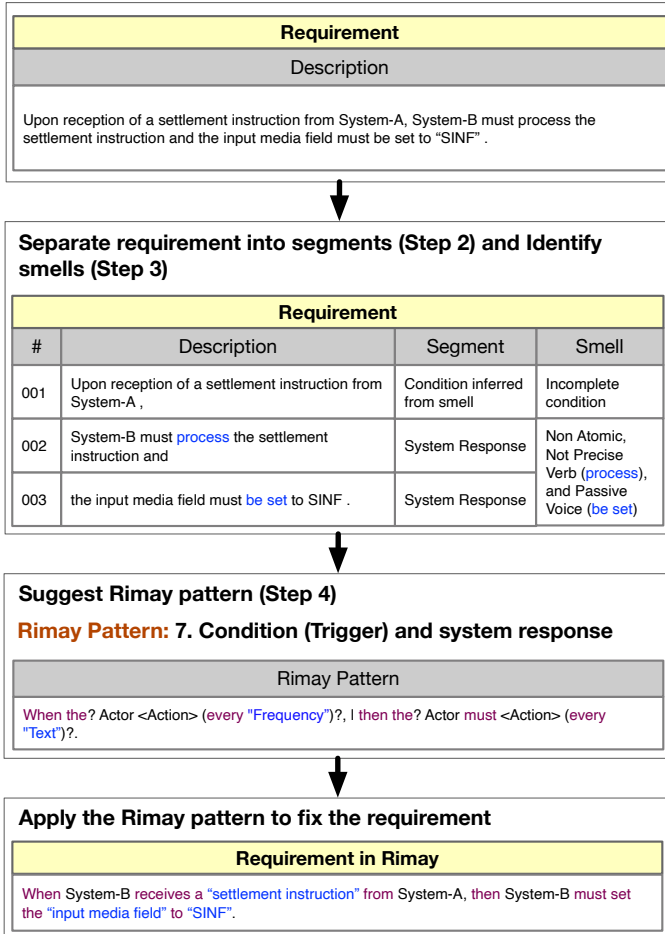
Requirement

Description

Upon reception of a settlement instruction from System-A, System-B must process the settlement instruction and the input media field must be set to “SINF” .

Separate requirement into segments (Step 2) and Identify smells (Step 3)

Requirement

| # | Description | Segment | Smell |
|---|---|---|---|
| 001 | Upon reception of a settlement instruction from System-A , | Condition inferred from smell | Incomplete condition |
| 002 | System-B must process the settlement instruction and | System Response | Non Atomic, Not Precise Verb (process), and Passive Voice (be set) |
| 003 | the input media field must be set to SINF . | System Response | |

Suggest Rimay pattern (Step 4)

Rimay Pattern: 7. Condition (Trigger) and system response

Rimay Pattern

When the? Actor <Action> (every "Frequency")?, I then the? Actor must <Action> (every "Text")?.

Apply the Rimay pattern to fix the requirement

Requirement in Rimay

When System-B receives a “settlement instruction” from System-A, then System-B must set the “input media field” to “SINF”.